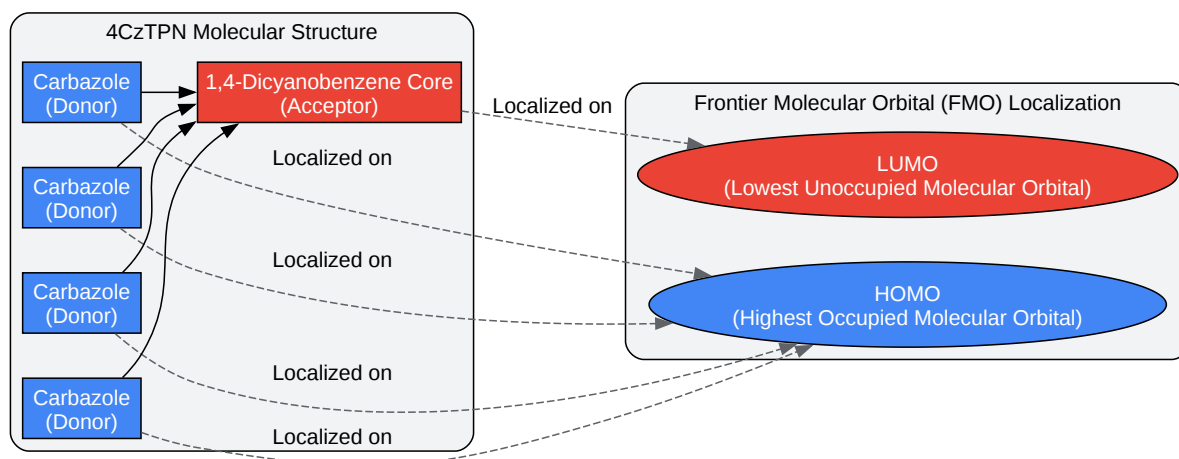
4CzTPN Molecular Structure

Carbazole
(Donor)

1,4-Dicyanobenzene Core
(Acceptor)

Carbazole
(Donor)

Carbazole
(Donor)

Carbazole
(Donor)

Localized on

Localized on

Localized on

Localized on

Localized on

Frontier Molecular Orbital (FMO) Localization

LUMO
(Lowest Unoccupied Molecular Orbital)

HOMO
(Highest Occupied Molecular Orbital)